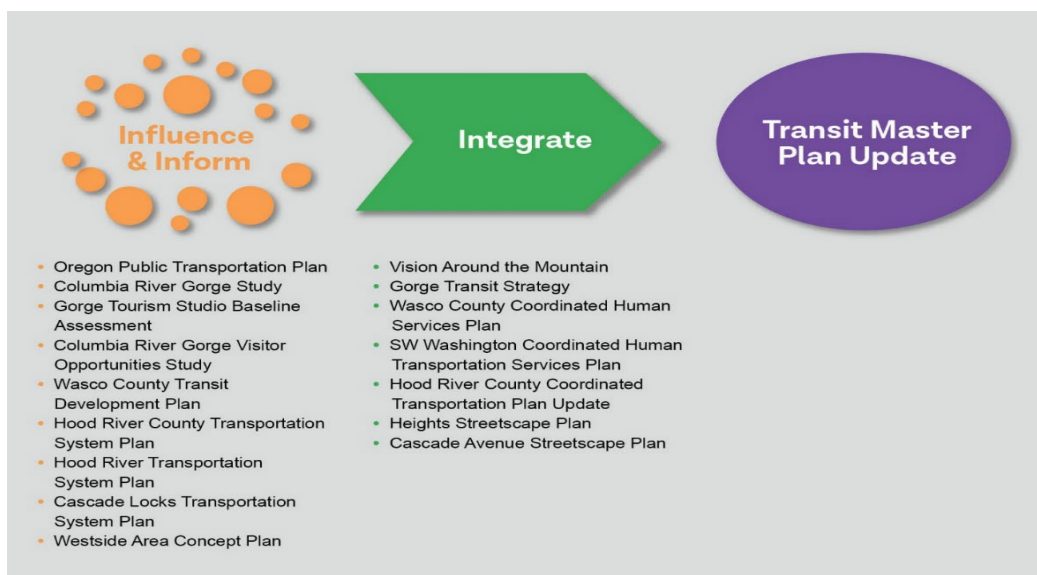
Influence & Inform

Integrate

Transit Master Plan Update

- Oregon Public Transportation Plan
- Columbia River Gorge Study
- Gorge Tourism Studio Baseline Assessment
- Columbia River Gorge Visitor Opportunities Study
- Wasco County Transit Development Plan
- Hood River County Transportation System Plan
- Hood River Transportation System Plan
- Cascade Locks Transportation System Plan
- Westside Area Concept Plan

- Vision Around the Mountain
- Gorge Transit Strategy
- Wasco County Coordinated Human Services Plan
- SW Washington Coordinated Human Transportation Services Plan
- Hood River County Coordinated Transportation Plan Update
- Heights Streetscape Plan
- Cascade Avenue Streetscape Plan